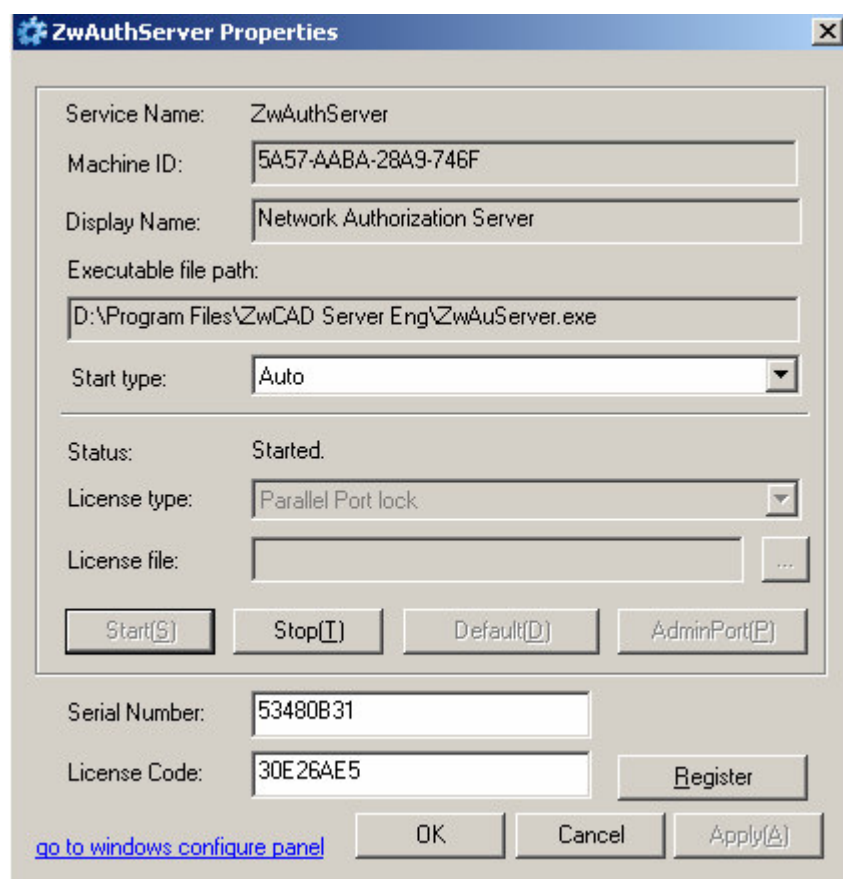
ZwAuthServer Properties

Service Name: ZwAuthServer

Machine ID: 5A57-AABA-28A9-746F

Display Name: Network Authorization Server

Executable file path:

D:\Program Files\ZwCAD Server Eng\ZwAuServer.exe

Start type: Auto

Status: Started.

License type: Parallel Port lock

License file:

...

Start(S) Stop(T) Default(D) AdminPort(P)

Serial Number: 53480B31

License Code: 30E26AE5

Register

go to windows configure panel

OK Cancel Apply(A)